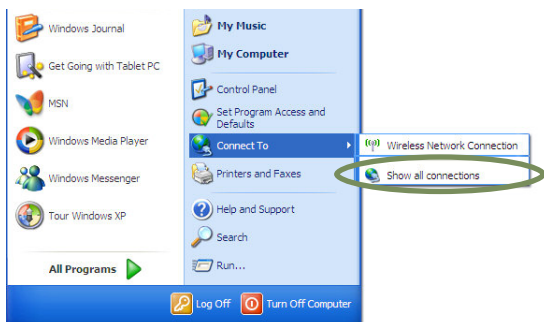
Windows Journal
Get Going with Tablet PC
MSN
Windows Media Player
Windows Messenger
Tour Windows XP
All Programs

My Music
My Computer
Control Panel
Set Program Access and Defaults
Connect To
Printers and Faxes
Help and Support
Search
Run...

Wireless Network Connection
Show all connections

Log Off
Turn Off Computer